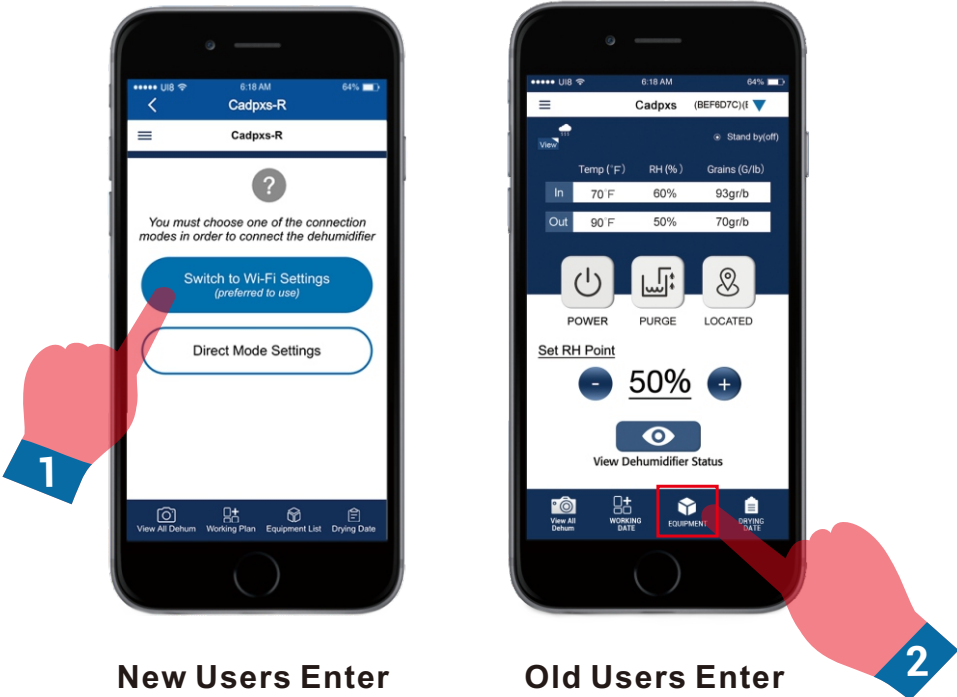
••••• UI8 6:18 AM 64%

Cadpxs-R

Cadpxs-R

?

You must choose one of the connection modes in order to connect the dehumidifier

Switch to Wi-Fi Settings
(preferred to use)

Direct Mode Settings

View All Dehum
Working Plan
Equipment List
Drying Date

1

New Users Enter

••••• UI8 6:18 AM 64%

Cadpxs (BEF6D7C)(E

View

Stand by(off)

| | Temp (°F) | RH (%) | Grains (G/lb) |
|---|---|---|---|
| In | 70°F | 60% | 93gr/b |
| Out | 90°F | 50% | 70gr/b |

POWER
PURGE
LOCATED

Set RH Point

-
50%
+

View Dehumidifier Status

View All Dehum
WORKING DATE
EQUIPMENT
DRYING DATE

2

Old Users Enter